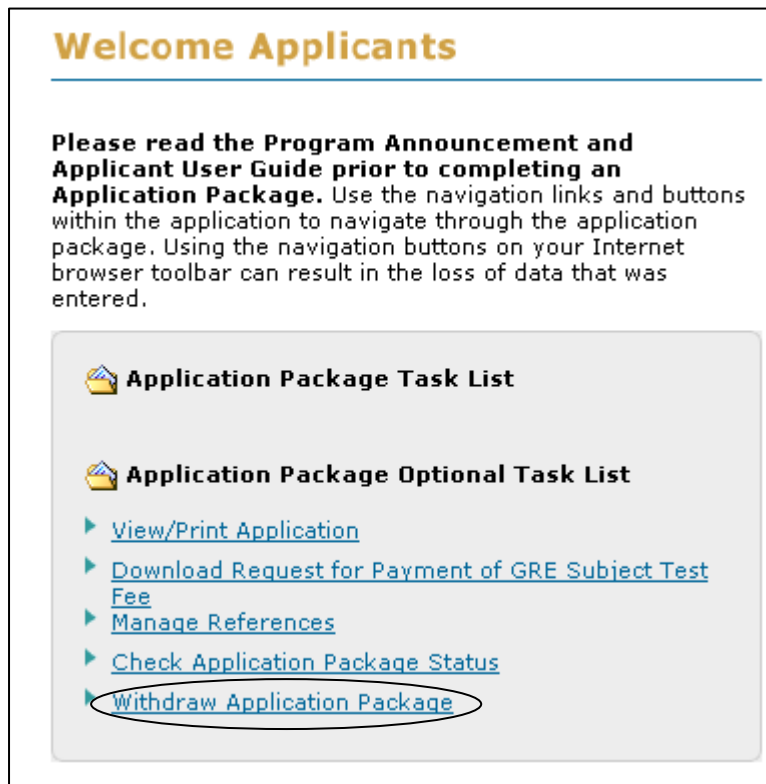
Welcome Applicants

**Please read the Program Announcement and Applicant User Guide prior to completing an Application Package.** Use the navigation links and buttons within the application to navigate through the application package. Using the navigation buttons on your Internet browser toolbar can result in the loss of data that was entered.

Application Package Task List

Application Package Optional Task List

View/Print Application
Download Request for Payment of GRE Subject Test Fee
Manage References
Check Application Package Status
Withdraw Application Package